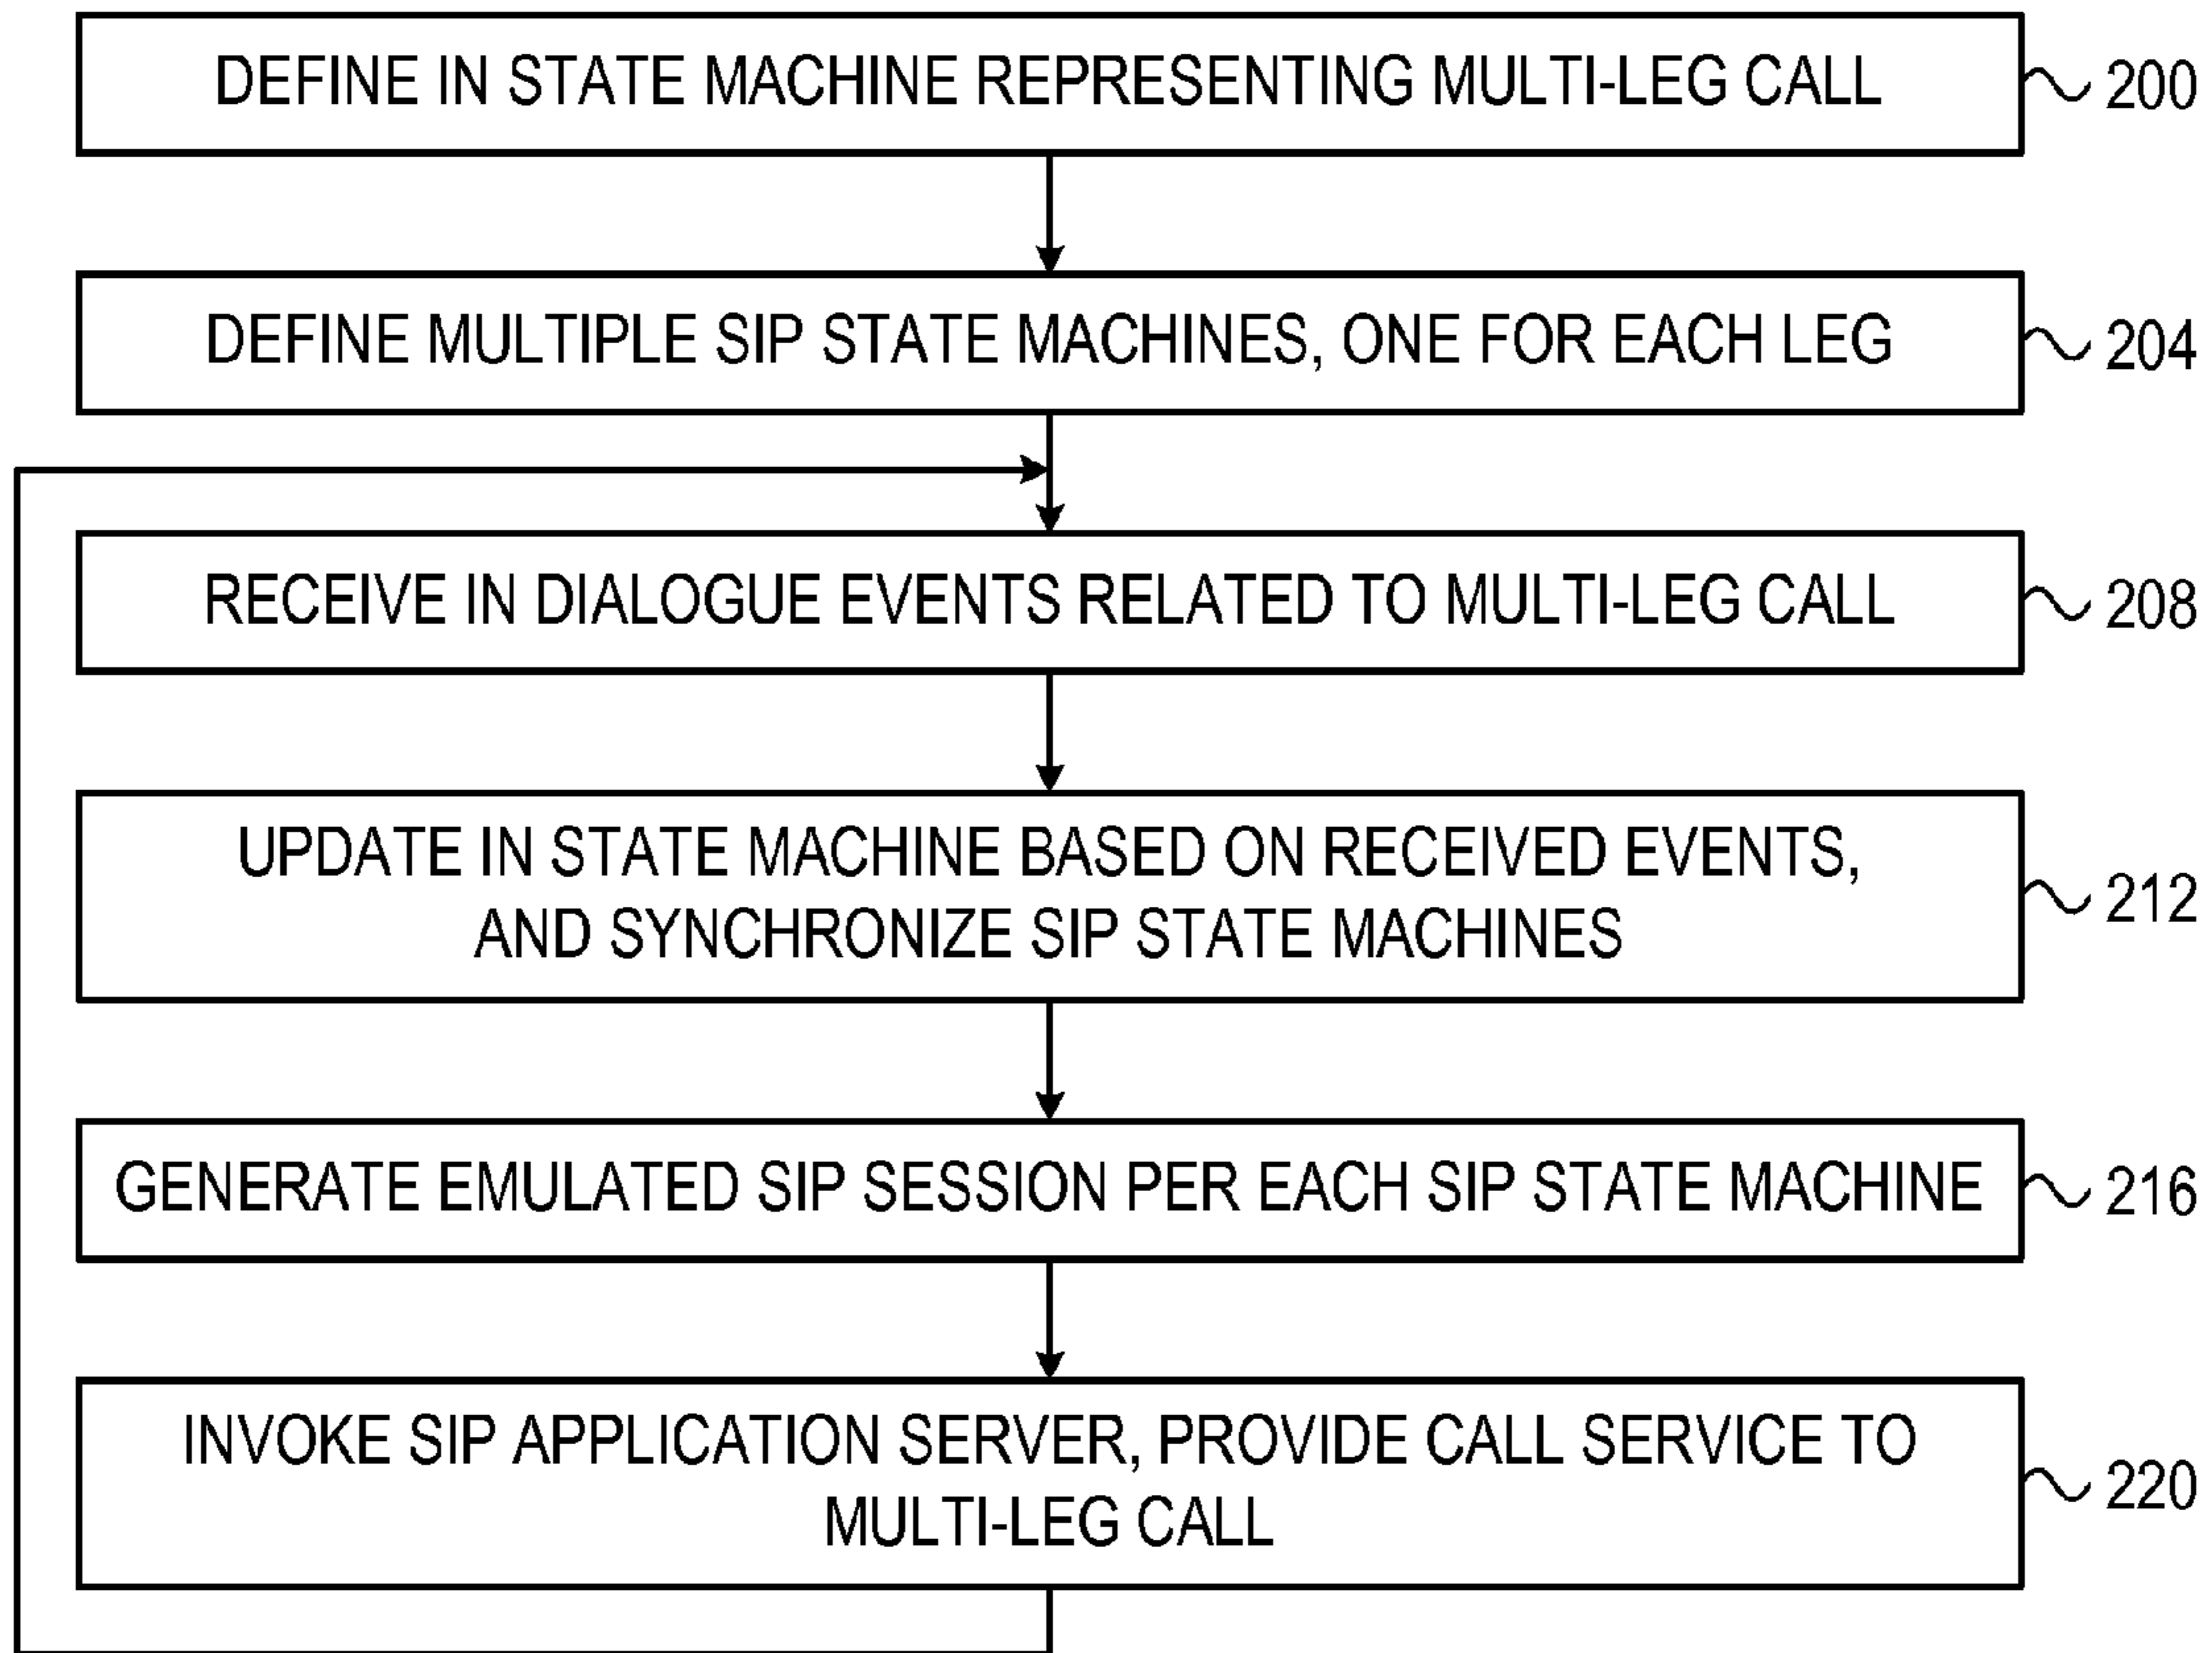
DEFINE IN STATE MACHINE REPRESENTING MULTI-LEG CALL

200

DEFINE MULTIPLE SIP STATE MACHINES, ONE FOR EACH LEG

204

RECEIVE IN DIALOGUE EVENTS RELATED TO MULTI-LEG CALL

208

UPDATE IN STATE MACHINE BASED ON RECEIVED EVENTS, AND SYNCHRONIZE SIP STATE MACHINES

212

GENERATE EMULATED SIP SESSION PER EACH SIP STATE MACHINE

216

INVOKE SIP APPLICATION SERVER, PROVIDE CALL SERVICE TO MULTI-LEG CALL

220